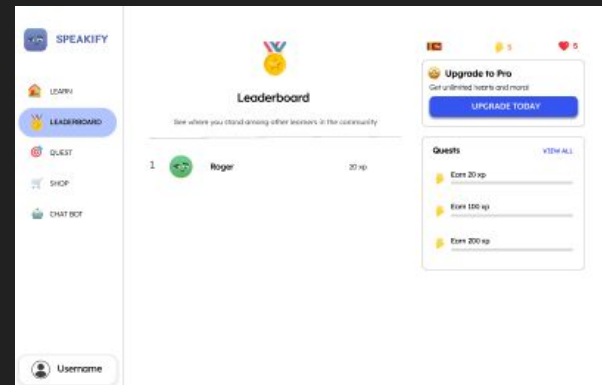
SPEAKIFY

LEARN

LEADERBOARD

QUEST

SHOP

CHAT BOT

Username

Leaderboard

See where you stand among other learners in the community

1 Roger 20 xp

5

5

Upgrade to Pro

Get unlimited hearts and more!

UPGRADE TODAY

Quests

VIEW ALL

Earn 20 xp

Earn 100 xp

Earn 200 xp